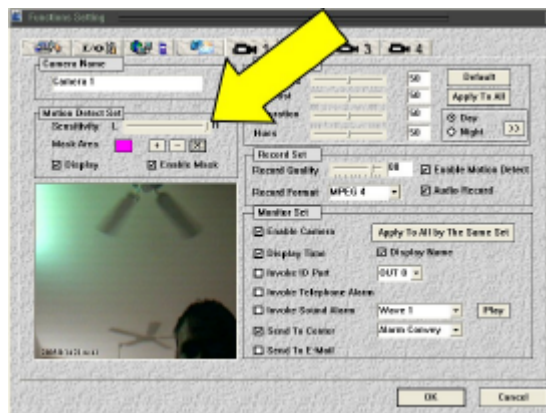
Functions Setting

I/O

3

4

Camera Name

Camera 1

Motion Detect Set

Sensitivity L H

Mask Area + − X

☑ Display ☑ Enable Mask

50

50

50

50

Default

Apply To All

Day

Night

>>

Hues

Record Set

Record Quality 60

☑ Enable Motion Detect

Record Format MPEG 4

☑ Audio Record

Monitor Set

☑ Enable Camera

Apply To All by The Same Set

☑ Display Time

☑ Display Name

☐ Invoke IO Port

OUT 0

☐ Invoke Telephone Alarm

☐ Invoke Sound Alarm

Wave 1

Play

☑ Send To Center

Alarm Convey

☐ Send To E-Mail

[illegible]

OK

Cancel